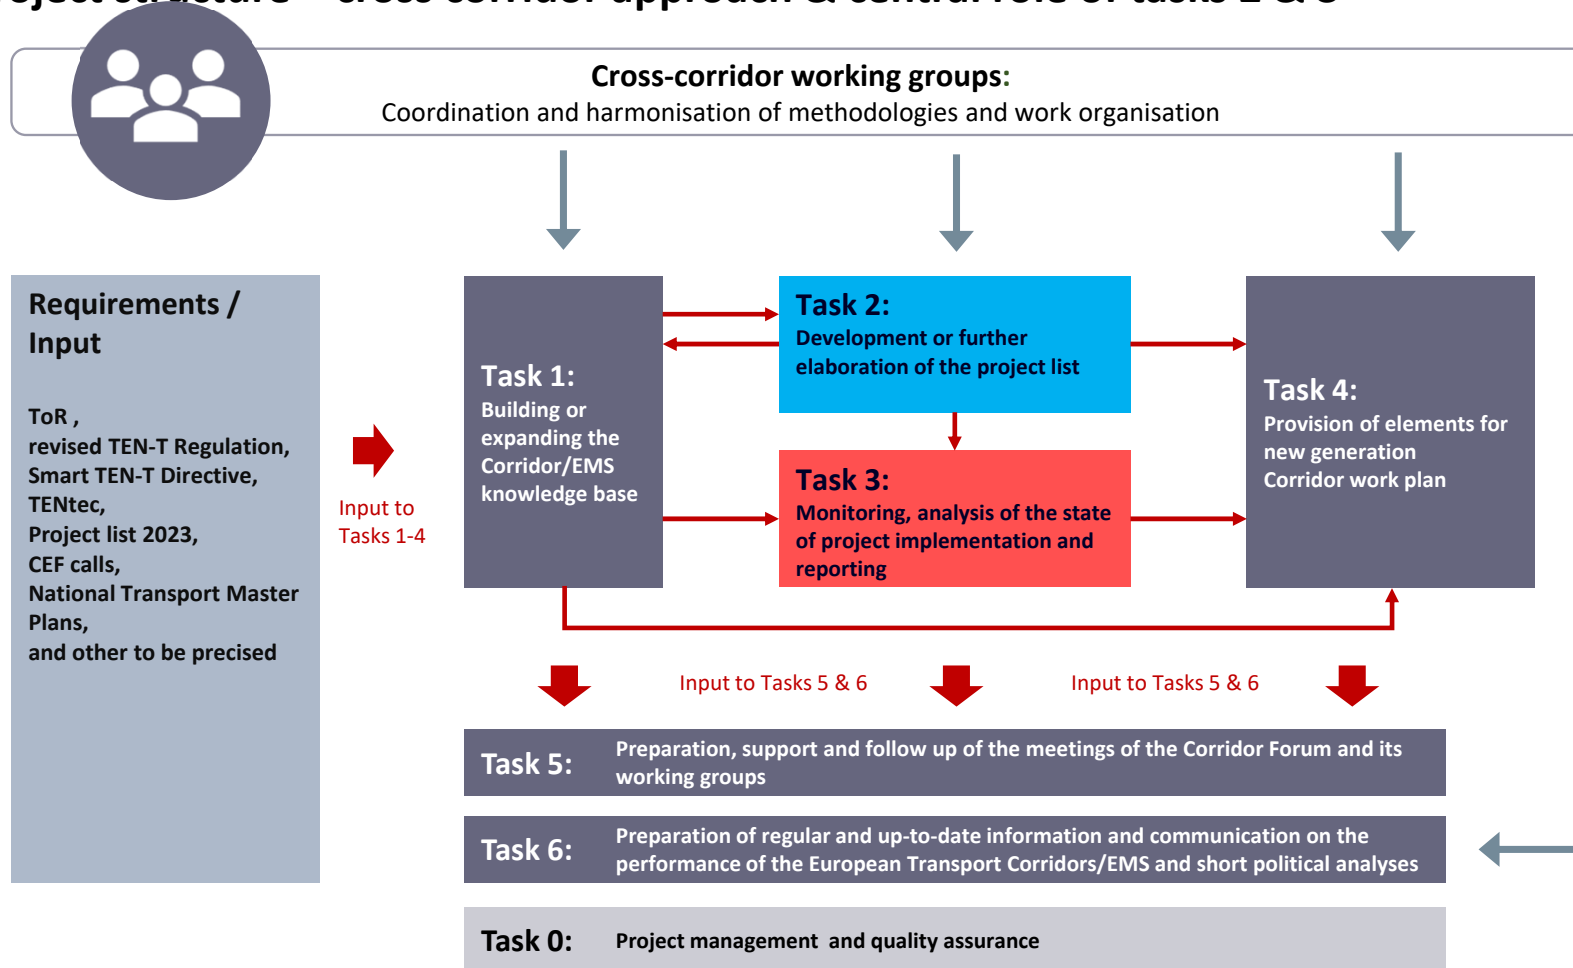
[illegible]

Cross-corridor working groups:
Coordination and harmonisation of methodologies and work organisation

Requirements / Input

ToR ,
revised TEN-T Regulation,
Smart TEN-T Directive,
TENtec,
Project list 2023,
CEF calls,
National Transport Master Plans,
and other to be precised

Input to Tasks 1-4

Task 1:
Building or expanding the Corridor/EMS knowledge base

Task 2:
Development or further elaboration of the project list

Task 3:
Monitoring, analysis of the state of project implementation and reporting

Task 4:
Provision of elements for new generation Corridor work plan

Input to Tasks 5 & 6

Input to Tasks 5 & 6

Task 5: Preparation, support and follow up of the meetings of the Corridor Forum and its working groups

Task 6: Preparation of regular and up-to-date information and communication on the performance of the European Transport Corridors/EMS and short political analyses

Task 0: Project management and quality assurance